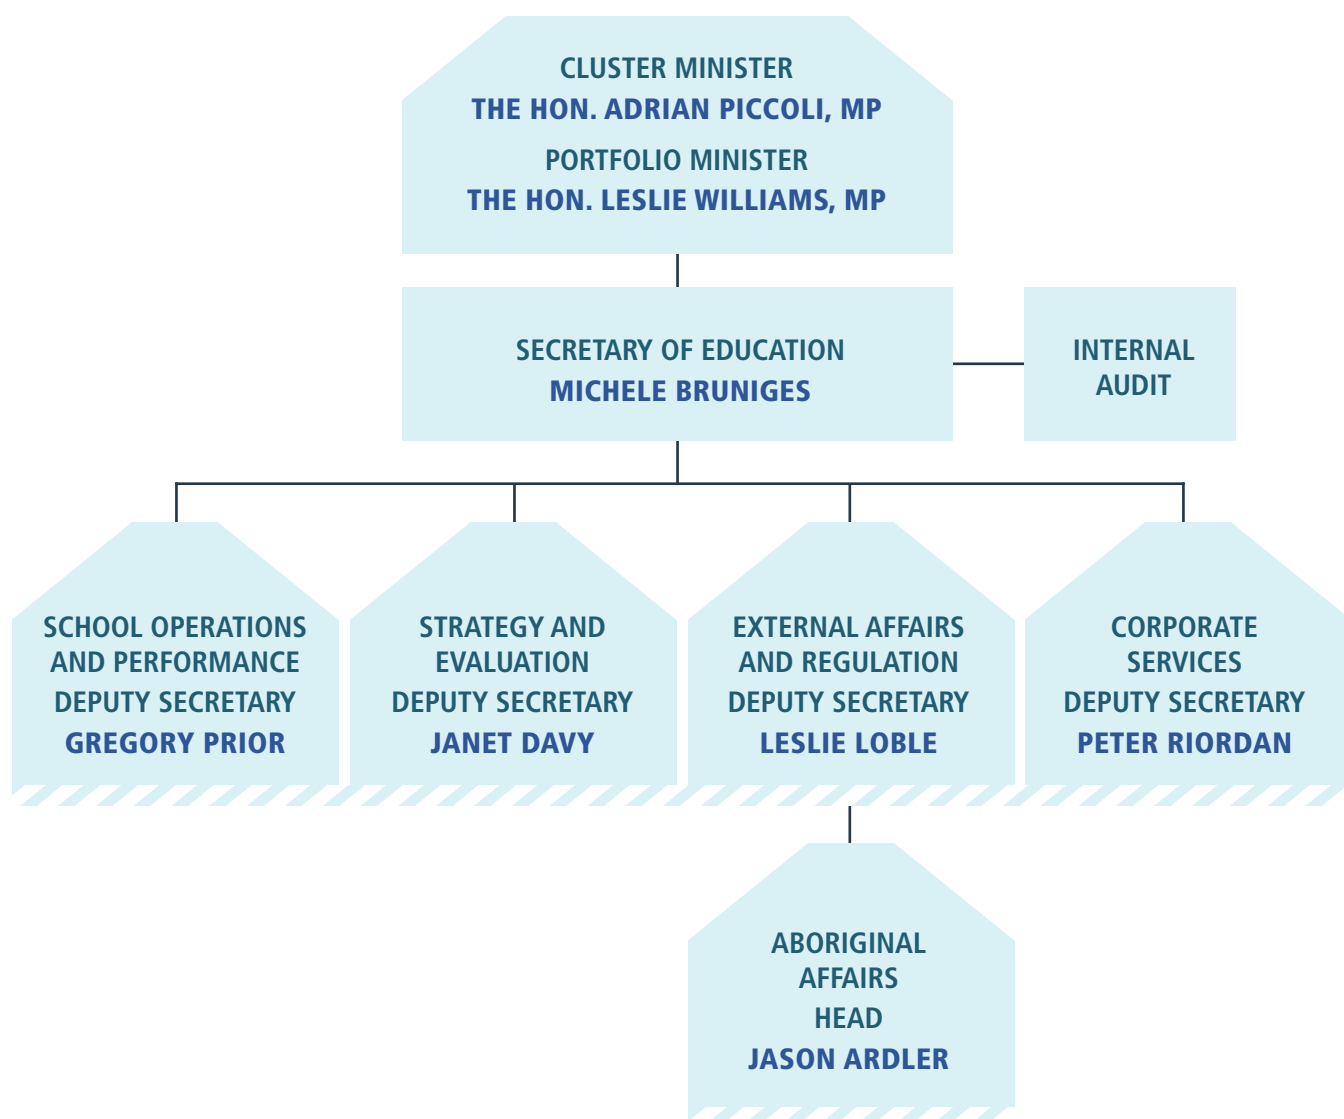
CLUSTER MINISTER
THE HON. ADRIAN PICCOLI, MP
PORTFOLIO MINISTER
THE HON. LESLIE WILLIAMS, MP

SECRETARY OF EDUCATION
MICHELE BRUNIGES

INTERNAL AUDIT

SCHOOL OPERATIONS AND PERFORMANCE
DEPUTY SECRETARY
GREGORY PRIOR

STRATEGY AND EVALUATION
DEPUTY SECRETARY
JANET DAVY

EXTERNAL AFFAIRS AND REGULATION
DEPUTY SECRETARY
LESLIE LOBLE

CORPORATE SERVICES
DEPUTY SECRETARY
PETER RIORDAN

ABORIGINAL AFFAIRS
HEAD
JASON ARDLER